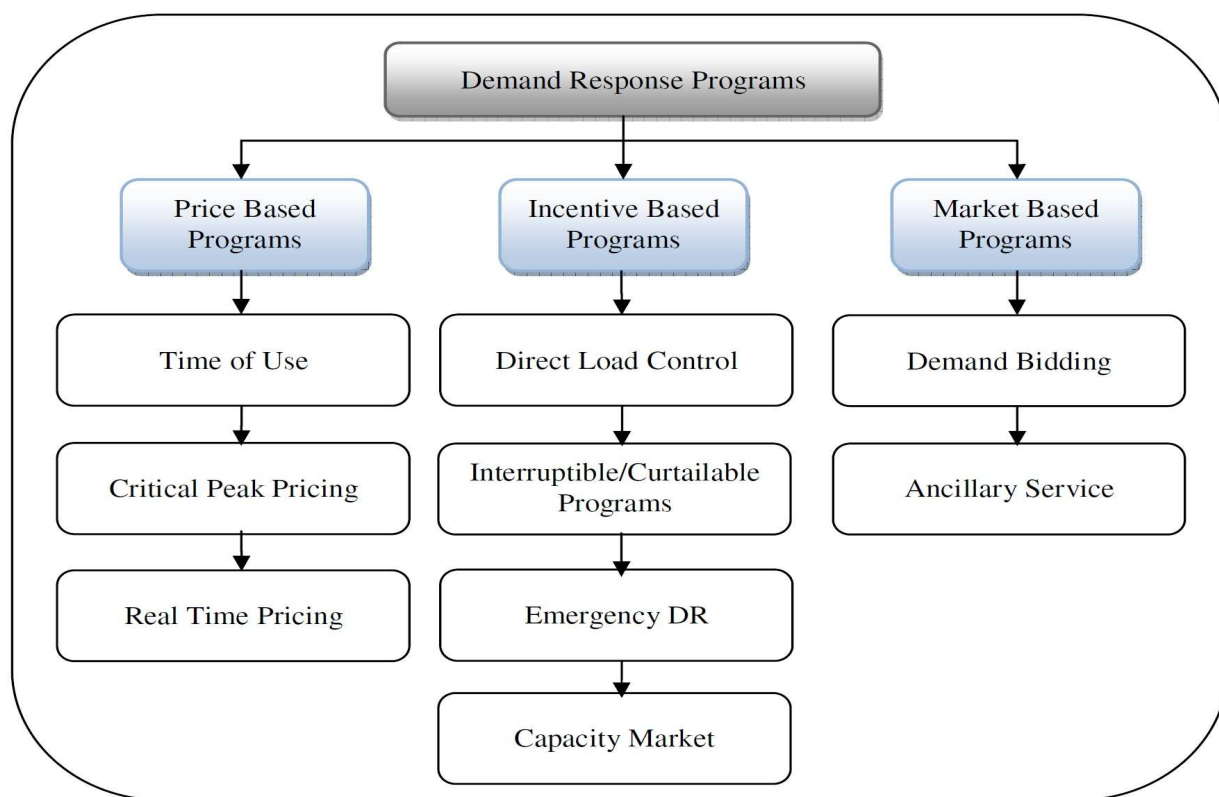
Demand Response Programs

Price Based Programs

Incentive Based Programs

Market Based Programs

Time of Use

Critical Peak Pricing

Real Time Pricing

Direct Load Control

Interruptible/Curtailable Programs

Emergency DR

Capacity Market

Demand Bidding

Ancillary Service